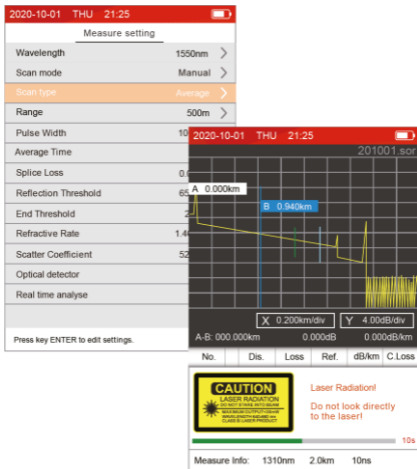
2020-10-01 THU 21:25

Measure setting

Wavelength 1550nm

Scan mode Manual

Scan type Average

Range 500m

Pulse Width 10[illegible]

Average Time

Splice Loss 0.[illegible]

Reflection Threshold 6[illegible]

End Threshold 2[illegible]

Refractive Rate 1.4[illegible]

Scatter Coefficient 52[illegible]

Optical detector

Real time analyse

Press key ENTER to edit settings.

2020-10-01 THU 21:25

201001.sor

A 0.000km

B 0.940km

X 0.200km/div

Y 4.00dB/div

A-B: 000.000km 0.000dB 000.000dB/km

| No. | Dis. | Loss | Ref. | dB/km | C.Loss |
|---|---|---|---|---|---|

CAUTION

LASER RADIATION

DO NOT STARE INTO BEAM

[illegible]

Laser Radiation!

Do not look directly to the laser!

10s

Measure Info: 1310nm 2.0km 10ns